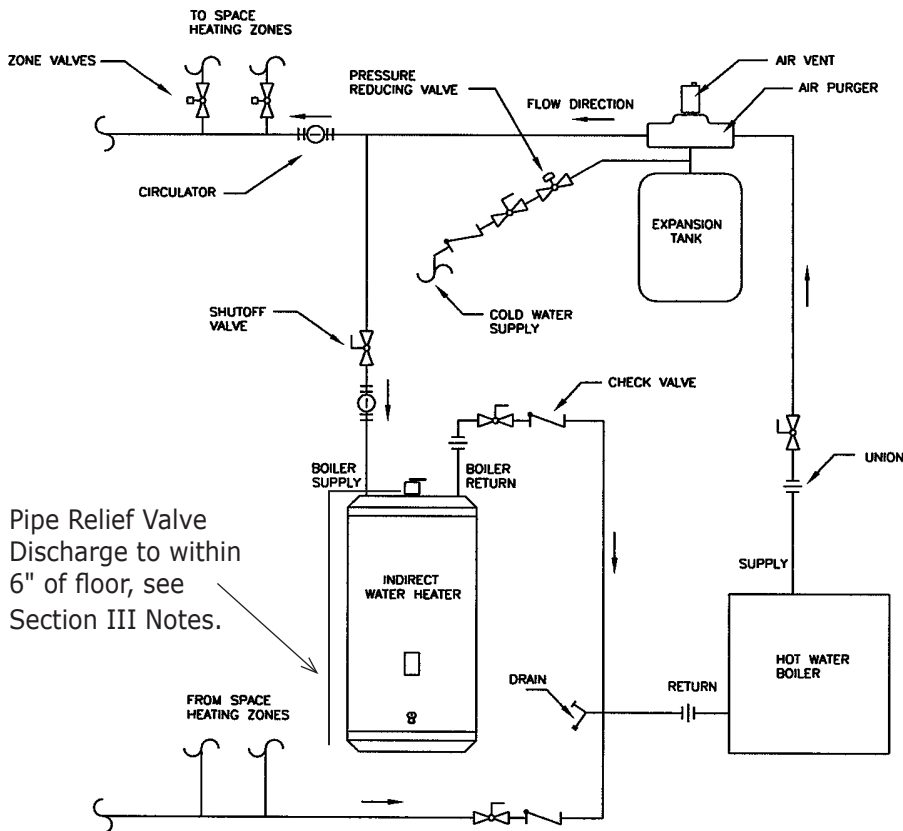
TO SPACE HEATING ZONES

ZONE VALVES

PRESSURE REDUCING VALVE

FLOW DIRECTION

AIR VENT

AIR PURGER

CIRCULATOR

EXPANSION TANK

COLD WATER SUPPLY

SHUTOFF VALVE

CHECK VALVE

UNION

BOILER SUPPLY

BOILER RETURN

Pipe Relief Valve Discharge to within 6" of floor, see Section III Notes.

INDIRECT WATER HEATER

SUPPLY

HOT WATER BOILER

DRAIN

RETURN

FROM SPACE HEATING ZONES